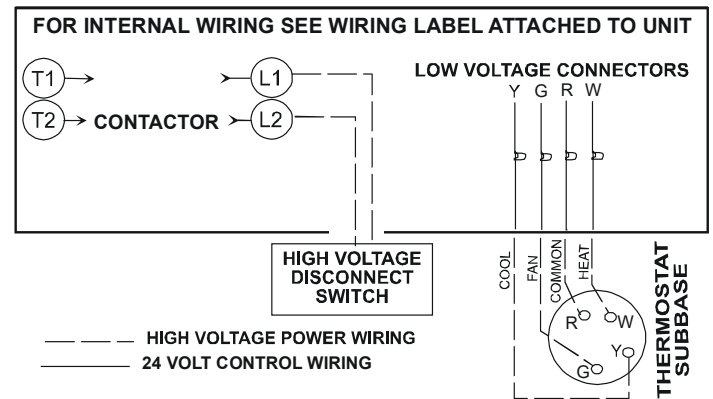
FOR INTERNAL WIRING SEE WIRING LABEL ATTACHED TO UNIT

T1

L1

LOW VOLTAGE CONNECTORS

Y G R W

T2

CONTACTOR

L2

HIGH VOLTAGE DISCONNECT SWITCH

COOL

FAN

COMMON

HEAT

R

W

Y

G

THERMOSTAT SUBBASE

HIGH VOLTAGE POWER WIRING

24 VOLT CONTROL WIRING